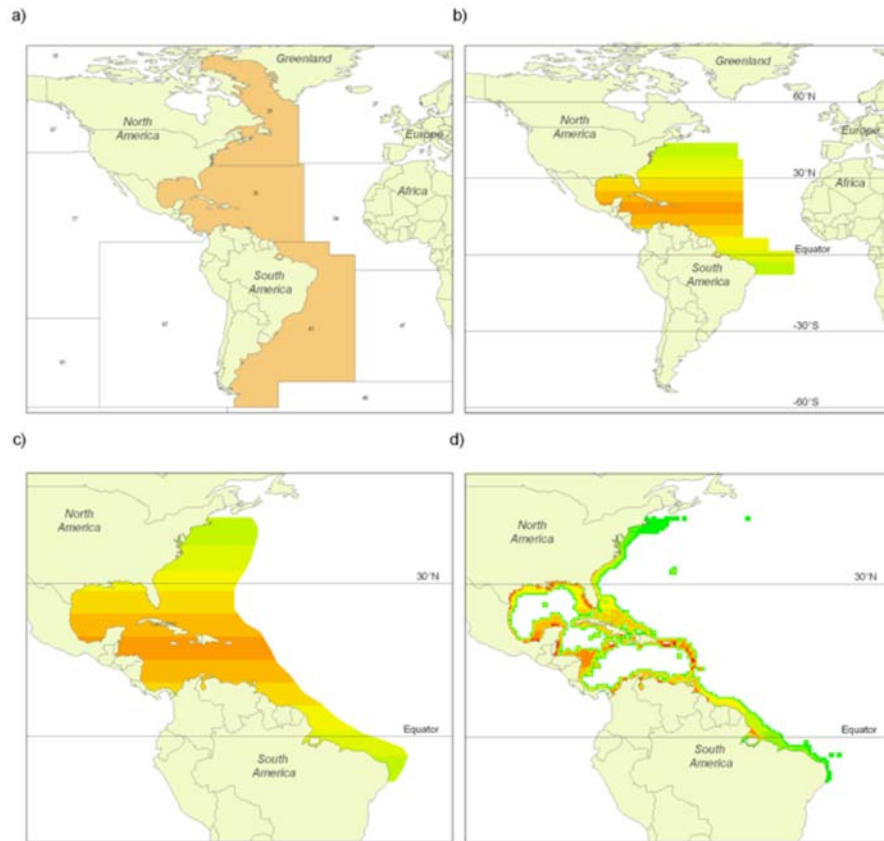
a)

Greenland

North America

Europe

Africa

South America

b)

Greenland

60°N

North America

Europe

30°N

Africa

Equator

South America

-30°S

-60°S

c)

North America

30°N

Equator

South America

d)

North America

30°N

Equator

South America